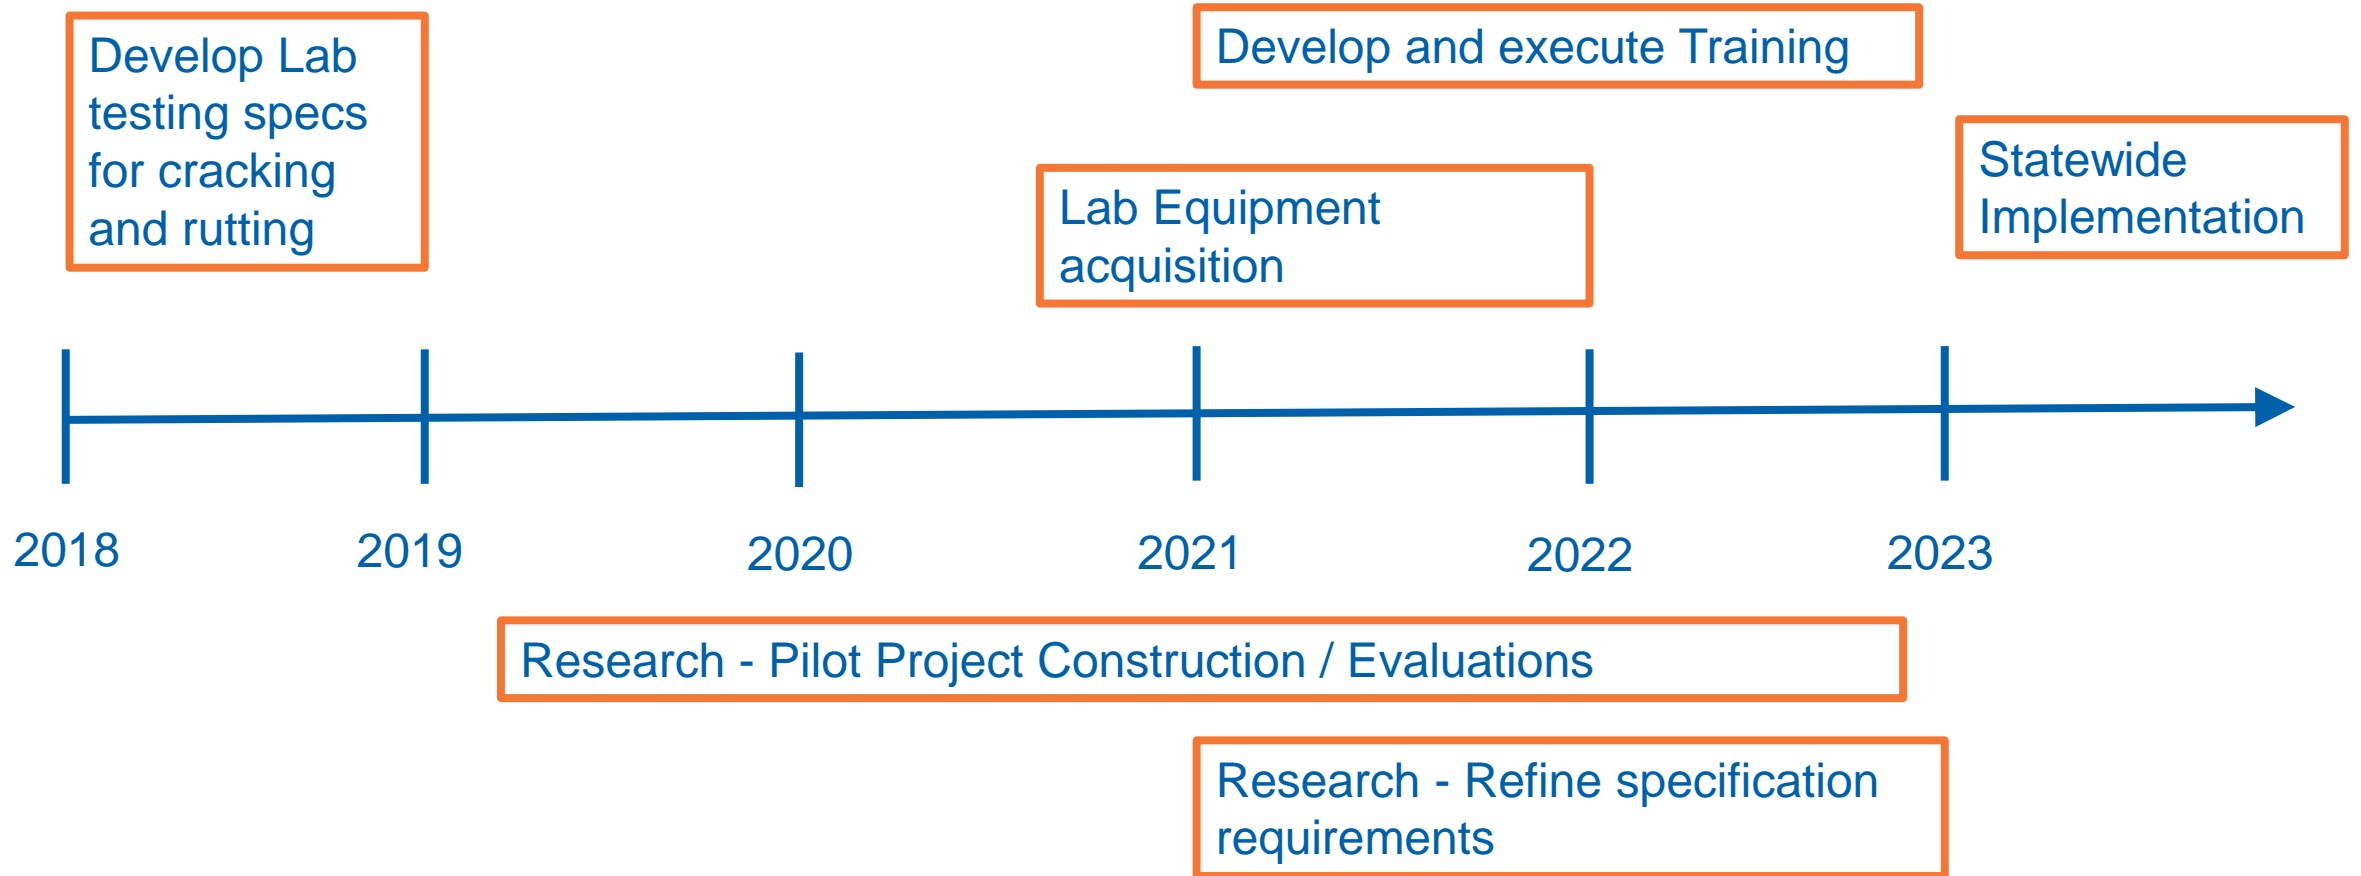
Develop Lab testing specs for cracking and rutting

Develop and execute Training

Lab Equipment acquisition

Statewide Implementation

2018

2019

2020

2021

2022

2023

Research - Pilot Project Construction / Evaluations

Research - Refine specification requirements